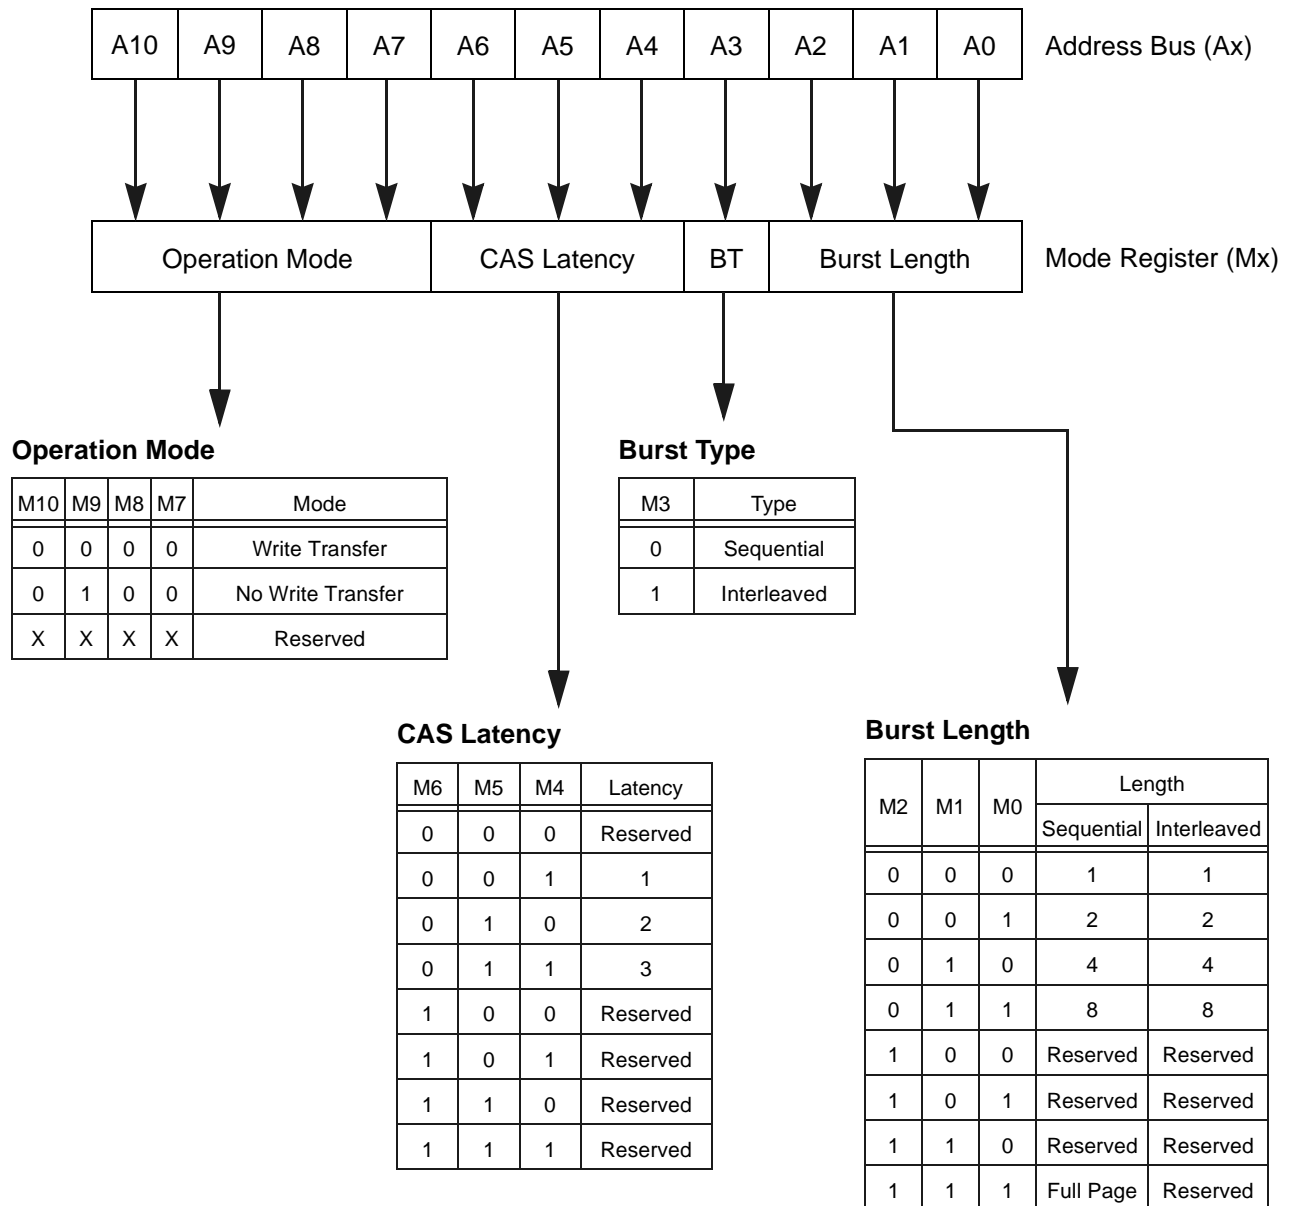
| A10 | A9 | A8 | A7 | A6 | A5 | A4 | A3 | A2 | A1 | A0 |
|---|---|---|---|---|---|---|---|---|---|---|

Address Bus (Ax)

| Operation Mode | CAS Latency | BT | Burst Length |
|---|---|---|---|

Mode Register (Mx)

**Operation Mode**

| M10 | M9 | M8 | M7 | Mode |
|---|---|---|---|---|
| 0 | 0 | 0 | 0 | Write Transfer |
| 0 | 1 | 0 | 0 | No Write Transfer |
| X | X | X | X | Reserved |

**Burst Type**

| M3 | Type |
|---|---|
| 0 | Sequential |
| 1 | Interleaved |

**CAS Latency**

| M6 | M5 | M4 | Latency |
|---|---|---|---|
| 0 | 0 | 0 | Reserved |
| 0 | 0 | 1 | 1 |
| 0 | 1 | 0 | 2 |
| 0 | 1 | 1 | 3 |
| 1 | 0 | 0 | Reserved |
| 1 | 0 | 1 | Reserved |
| 1 | 1 | 0 | Reserved |
| 1 | 1 | 1 | Reserved |

**Burst Length**

| M2 | M1 | M0 | Length Sequential | Length Interleaved |
|---|---|---|---|---|
| 0 | 0 | 0 | 1 | 1 |
| 0 | 0 | 1 | 2 | 2 |
| 0 | 1 | 0 | 4 | 4 |
| 0 | 1 | 1 | 8 | 8 |
| 1 | 0 | 0 | Reserved | Reserved |
| 1 | 0 | 1 | Reserved | Reserved |
| 1 | 1 | 0 | Reserved | Reserved |
| 1 | 1 | 1 | Full Page | Reserved |